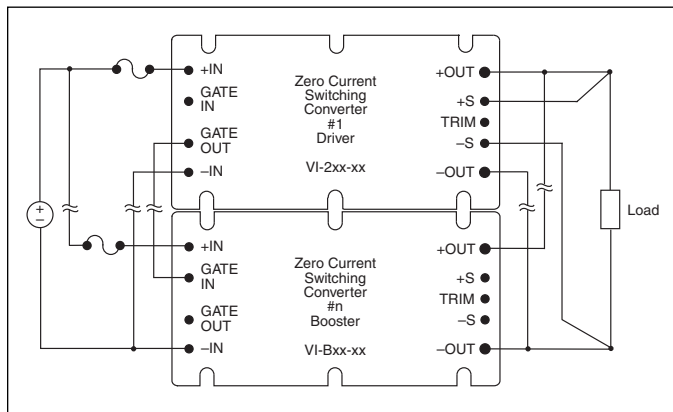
+IN
GATE IN
GATE OUT
–IN

Zero Current Switching Converter #1 Driver

VI-2xx-xx

+OUT
+S
TRIM
–S
–OUT

+
–

Load

+IN
GATE IN
GATE OUT
–IN

Zero Current Switching Converter #n Booster

VI-Bxx-xx

+OUT
+S
TRIM
–S
–OUT